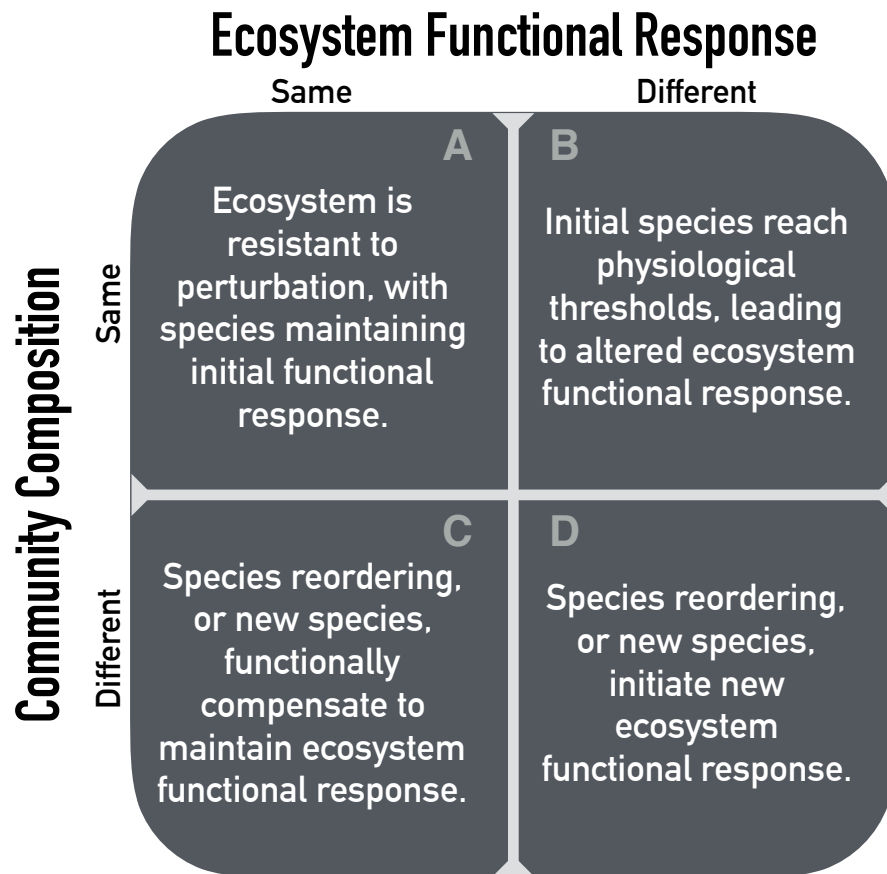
Ecosystem Functional Response

Same

Different

Community Composition

Same

Different

A

Ecosystem is resistant to perturbation, with species maintaining initial functional response.

B

Initial species reach physiological thresholds, leading to altered ecosystem functional response.

C

Species reordering, or new species, functionally compensate to maintain ecosystem functional response.

D

Species reordering, or new species, initiate new ecosystem functional response.